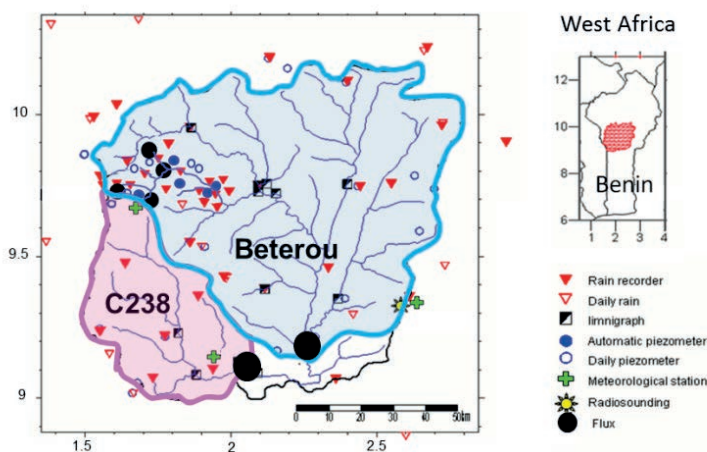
West Africa

12
10
8
6
1 2 3 4

Benin

10

9.5

9

1.5 2 2.5

Beterou

C238

0 10 20 30 40 50km

Rain recorder
Daily rain
limnigraph
Automatic piezometer
Daily piezometer
Meteorological station
Radiosounding
Flux